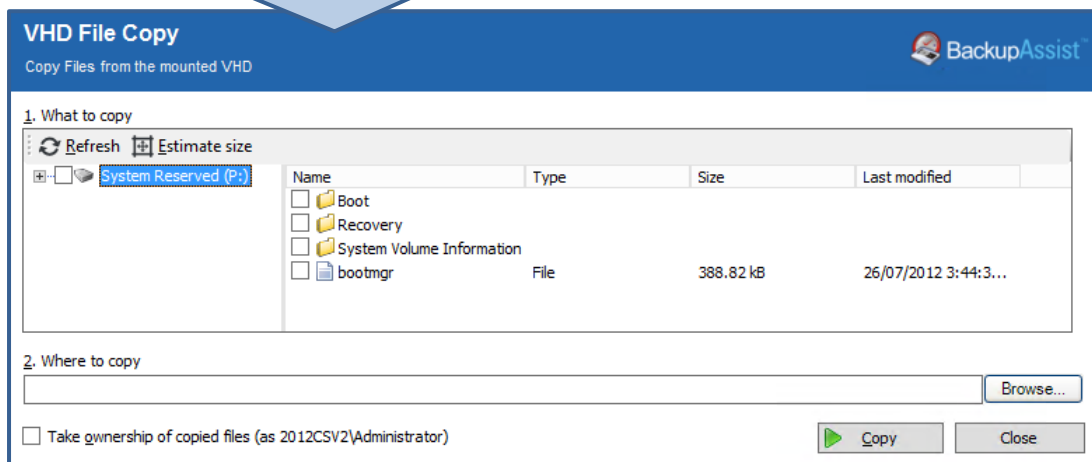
VHD File Copy

Copy Files from the mounted VHD

BackupAssist™

1. What to copy

Refresh Estimate size

System Reserved (P:)

| Name | Type | Size | Last modified |
|---|---|---|---|
| Boot | | | |
| Recovery | | | |
| System Volume Information | | | |
| bootmgr | File | 388.82 kB | 26/07/2012 3:44:3... |

2. Where to copy

Browse...

Take ownership of copied files (as 2012CSV2\Administrator)

Copy

Close